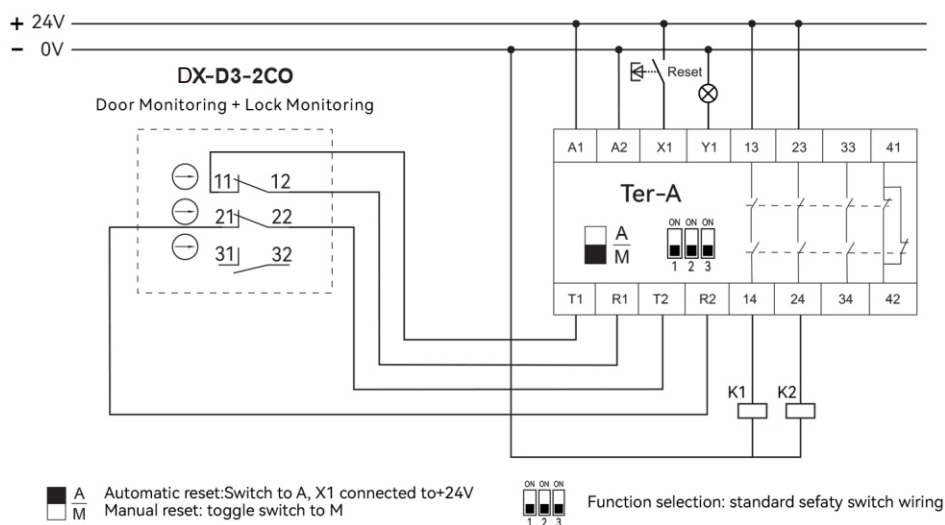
+ 24V
− 0V

DX-D3-2CO
Door Monitoring + Lock Monitoring

11 12
21 22
31 32

Reset

| A1 | A2 | X1 | Y1 | 13 | 23 | 33 | 41 |
|---|---|---|---|---|---|---|---|

Ter-A

A
M

ON ON ON
1 2 3

| T1 | R1 | T2 | R2 | 14 | 24 | 34 | 42 |
|---|---|---|---|---|---|---|---|

K1 K2

A
M
Automatic reset:Switch to A, X1 connected to+24V
Manual reset: toggle switch to M

ON ON ON
1 2 3
Function selection: standard sefaty switch wiring